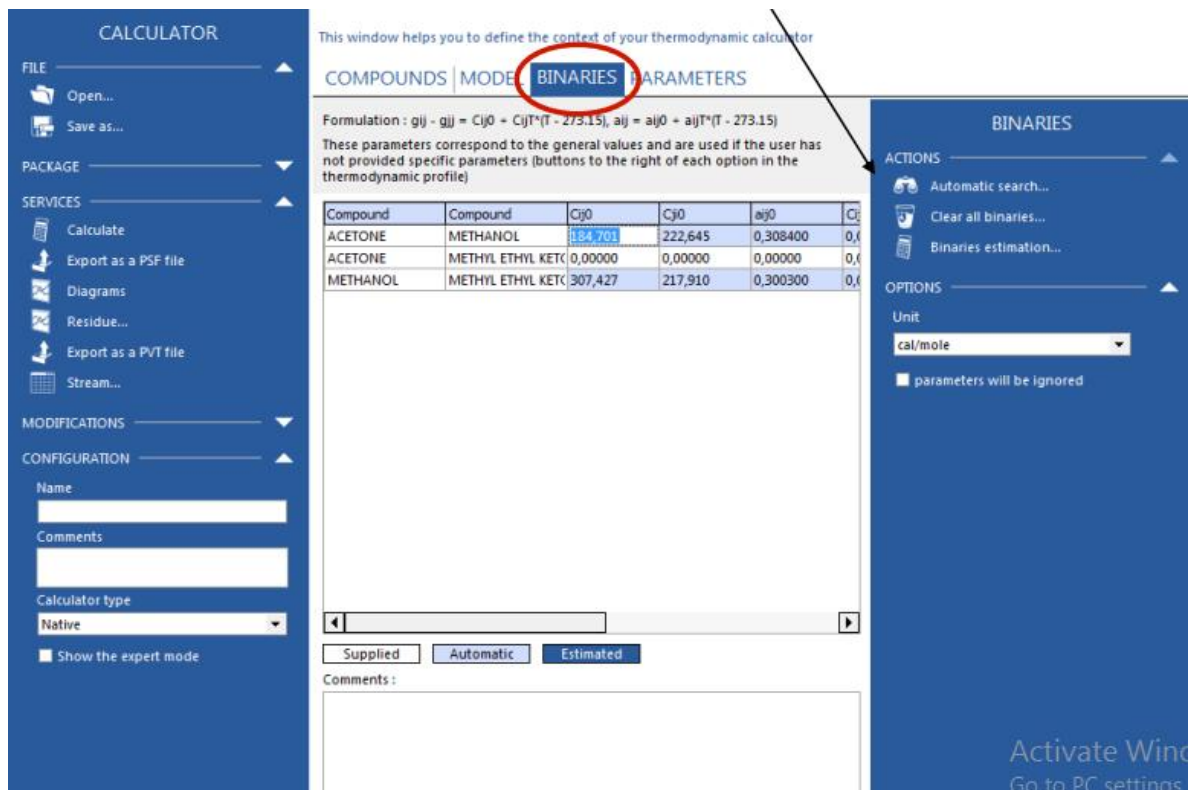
CALCULATOR

FILE

Open...

Save as...

PACKAGE

SERVICES

Calculate

Export as a PSF file

Diagrams

Residue...

Export as a PVT file

Stream...

MODIFICATIONS

CONFIGURATION

Name

Comments

Calculator type

Native

Show the expert mode

This window helps you to define the context of your thermodynamic calculator

COMPOUNDS | MODEL BINARIES PARAMETERS

Formulation : gij - gjj = Cij0 + CijT*(T - 273.15), aij = aij0 + aijT*(T - 273.15)

These parameters correspond to the general values and are used if the user has not provided specific parameters (buttons to the right of each option in the thermodynamic profile)

| Compound | Compound | Cij0 | Cji0 | aij0 | C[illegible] |
|---|---|---|---|---|---|
| ACETONE | METHANOL | 184,701 | 222,645 | 0,308400 | 0,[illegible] |
| ACETONE | METHYL ETHYL KET( | 0,00000 | 0,00000 | 0,00000 | 0,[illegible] |
| METHANOL | METHYL ETHYL KET( | 307,427 | 217,910 | 0,300300 | 0,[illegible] |

Supplied Automatic Estimated

Comments :

BINARIES

ACTIONS

Automatic search...

Clear all binaries...

Binaries estimation...

OPTIONS

Unit

cal/mole

parameters will be ignored

Activate Win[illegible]
Go to PC settings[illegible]